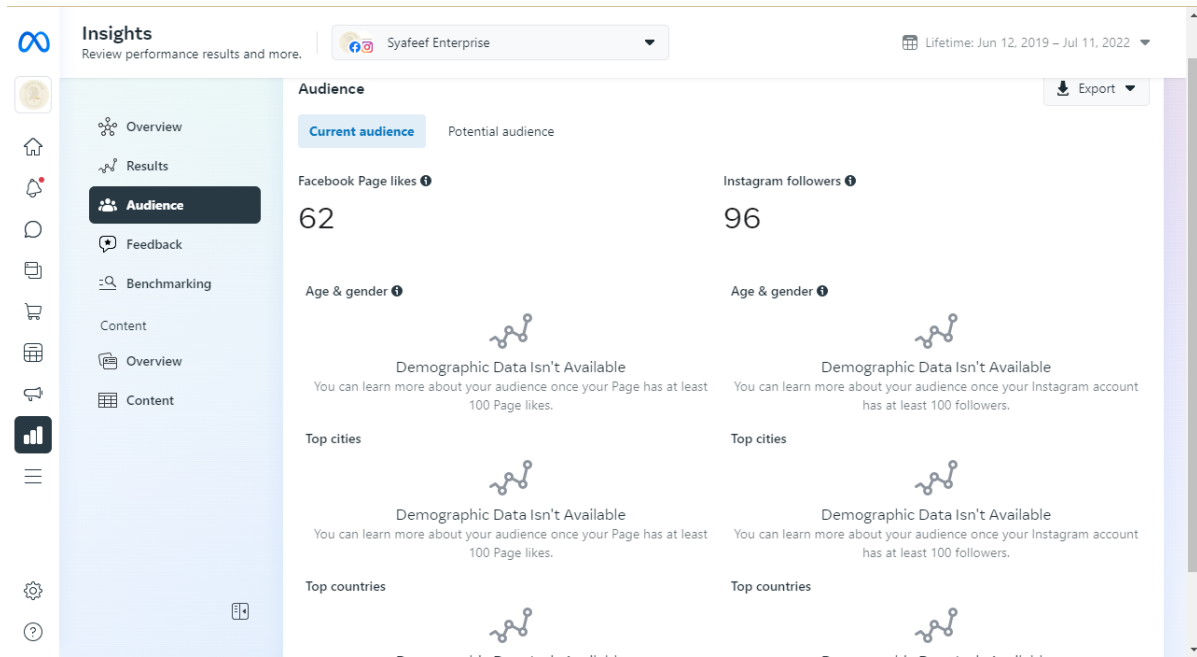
Insights
Review performance results and more.

Syafeef Enterprise

Lifetime: Jun 12, 2019 – Jul 11, 2022

Overview
Results
Audience
Feedback
Benchmarking

Content
Overview
Content

Audience

Export

Current audience
Potential audience

Facebook Page likes
62

Instagram followers
96

Age & gender
Demographic Data Isn't Available
You can learn more about your audience once your Page has at least 100 Page likes.

Age & gender
Demographic Data Isn't Available
You can learn more about your audience once your Instagram account has at least 100 followers.

Top cities
Demographic Data Isn't Available
You can learn more about your audience once your Page has at least 100 Page likes.

Top cities
Demographic Data Isn't Available
You can learn more about your audience once your Instagram account has at least 100 followers.

Top countries
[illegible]

Top countries
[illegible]